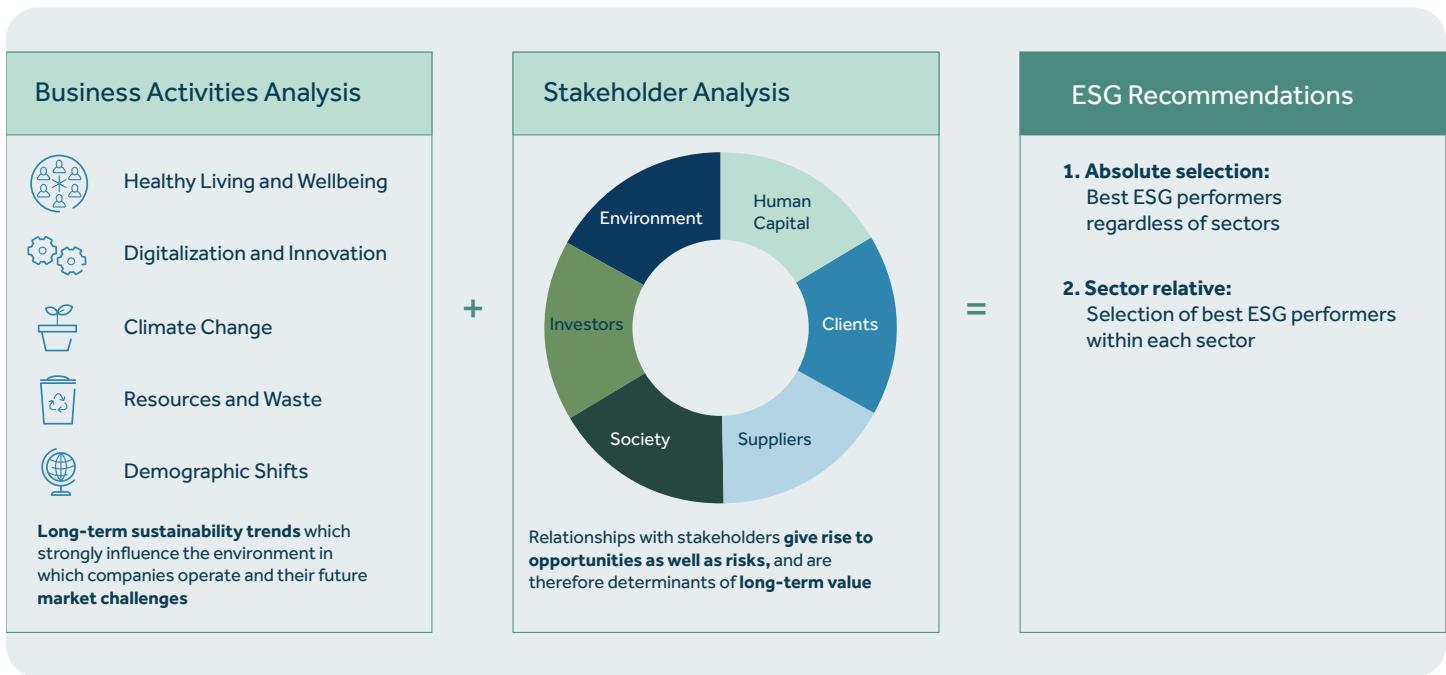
Business Activities Analysis

Healthy Living and Wellbeing

Digitalization and Innovation

Climate Change

Resources and Waste

Demographic Shifts

**Long-term sustainability trends** which strongly influence the environment in which companies operate and their future **market challenges**

+

Stakeholder Analysis

Environment

Human Capital

Clients

Suppliers

Society

Investors

Relationships with stakeholders **give rise to opportunities as well as risks,** and are therefore determinants of **long-term value**

=

ESG Recommendations

**1. Absolute selection:**
Best ESG performers regardless of sectors

**2. Sector relative:**
Selection of best ESG performers within each sector